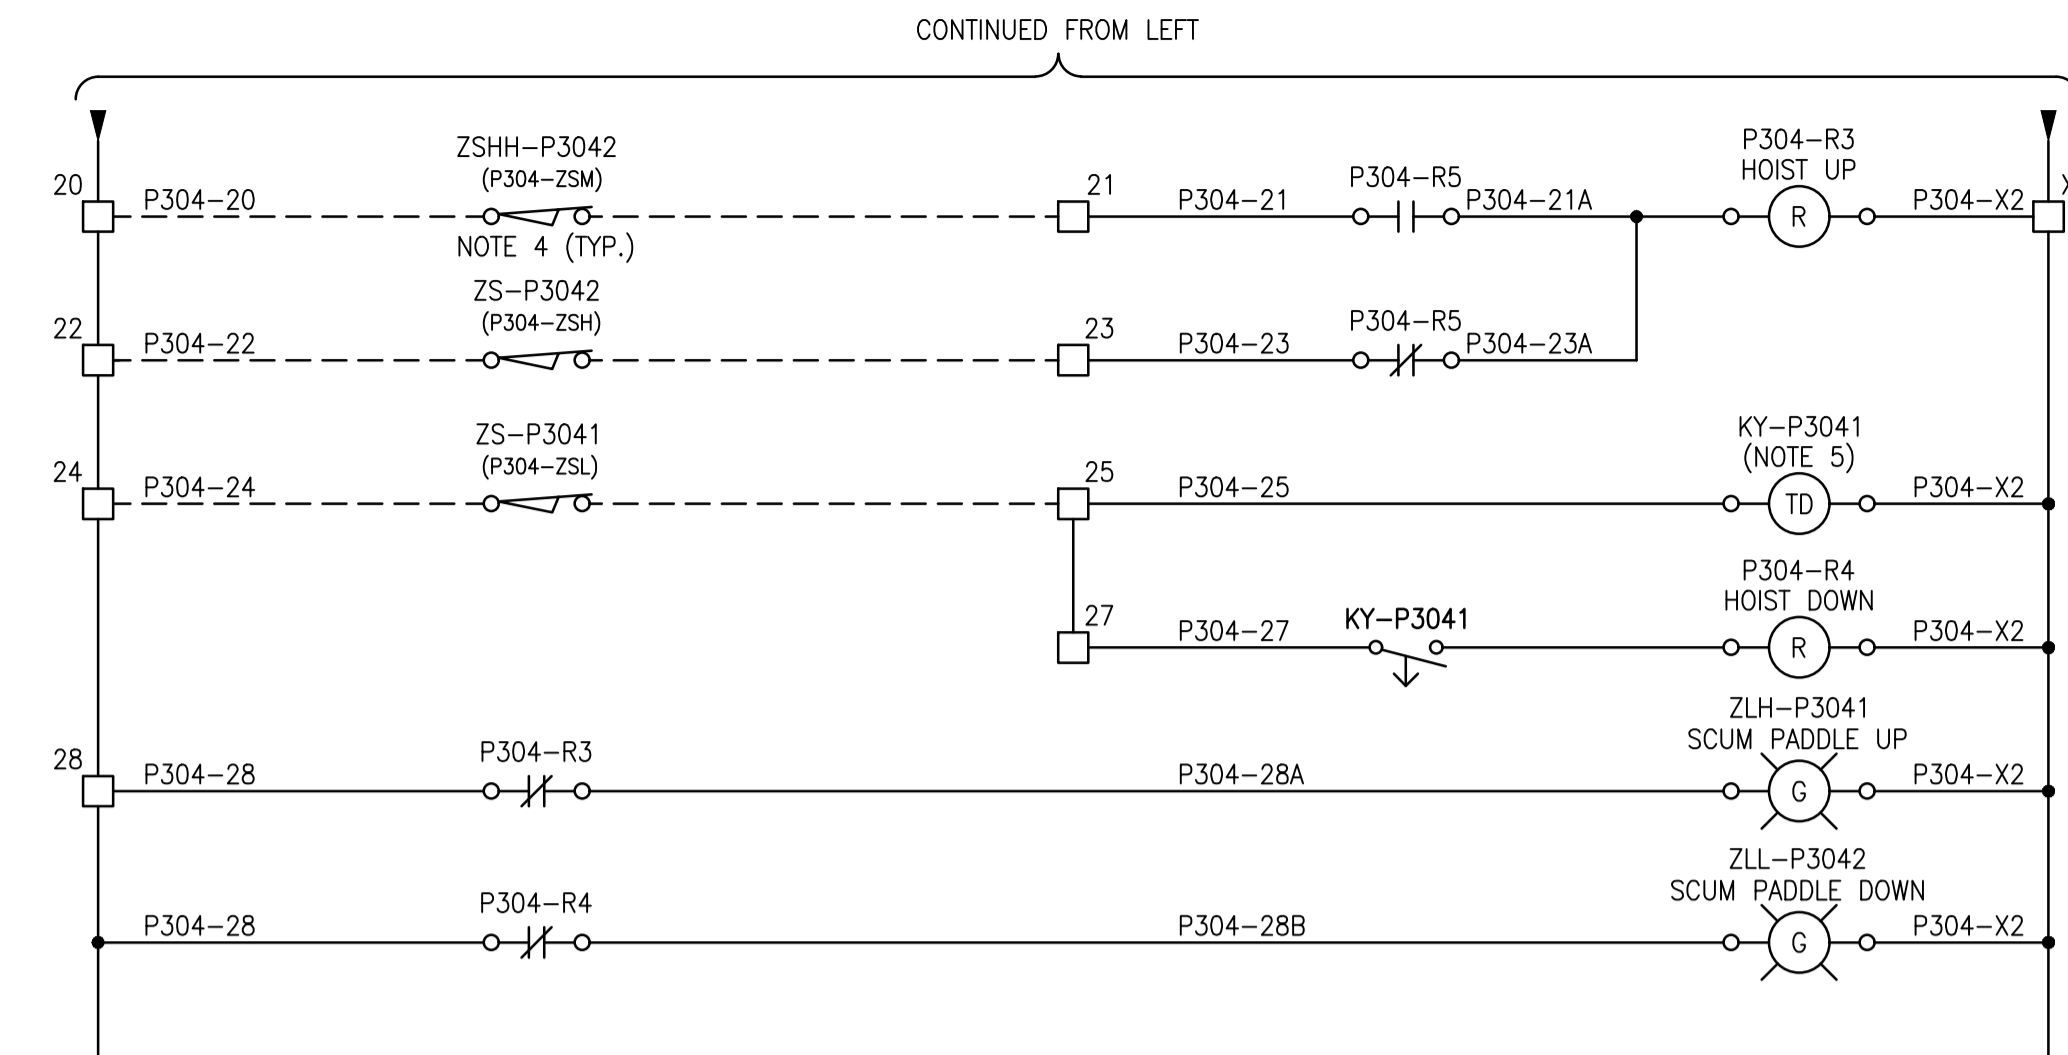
CONTINUED FROM LEFT

20 P304–20 ZSHH–P3042 (P304–ZSM) NOTE 4 (TYP.) 21 P304–21 P304–R5 P304–21A P304–R3 HOIST UP R P304–X2

22 P304–22 ZS–P3042 (P304–ZSH) 23 P304–23 P304–R5 P304–23A

24 P304–24 ZS–P3041 (P304–ZSL) 25 P304–25 KY–P3041 (NOTE 5) TD P304–X2

27 P304–27 KY–P3041 P304–R4 HOIST DOWN R P304–X2

28 P304–28 P304–R3 P304–28A ZLH–P3041 SCUM PADDLE UP G P304–X2

P304–28 P304–R4 P304–28B ZLL–P3042 SCUM PADDLE DOWN G P304–X2